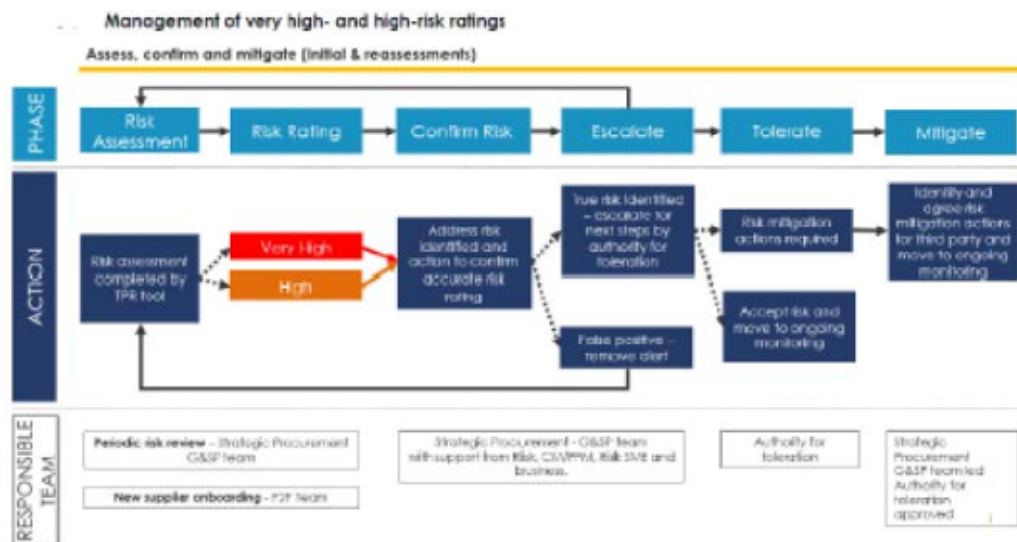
Management of very high- and high-risk ratings

Assess, confirm and mitigate (initial & reassessments)

PHASE

Risk Assessment

Risk Rating

Confirm Risk

Escalate

Tolerate

Mitigate

ACTION

Risk assessment completed by TPR tool

Very High

High

Address risk identified and action to confirm accurate risk rating

True risk identified – escalate for next steps by authority for toleration

False positive – remove alert

Risk mitigation actions required

Accept risk and move to ongoing monitoring

Identify and agree risk mitigation actions for third party and move to ongoing monitoring

RESPONSIBLE TEAM

Periodic risk review – Strategic Procurement G&SP team

New supplier onboarding – P2P team

Strategic Procurement - G&SP team with support from Risk, CM/PPM, Risk SME and business.

Authority for toleration

Strategic Procurement G&SP team led Authority for toleration approved